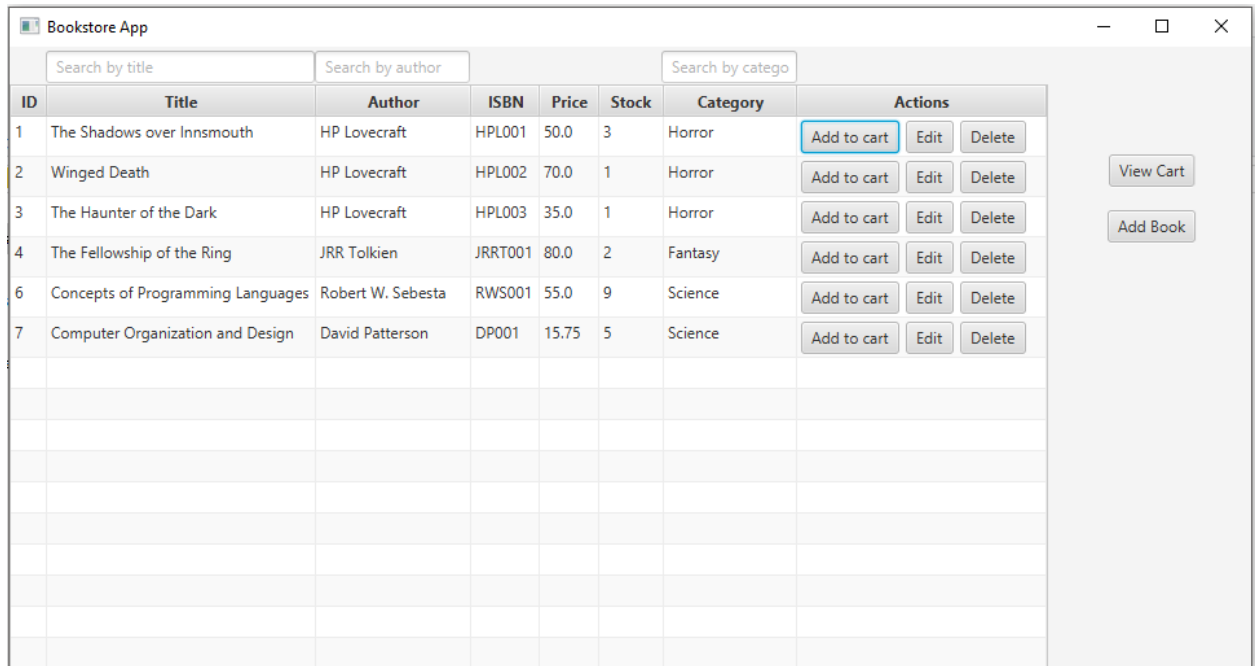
Bookstore App

Search by title
Search by author
Search by catego

| ID | Title | Author | ISBN | Price | Stock | Category | Actions |
|---|---|---|---|---|---|---|---|
| 1 | The Shadows over Innsmouth | HP Lovecraft | HPL001 | 50.0 | 3 | Horror | Add to cart Edit Delete |
| 2 | Winged Death | HP Lovecraft | HPL002 | 70.0 | 1 | Horror | Add to cart Edit Delete |
| 3 | The Haunter of the Dark | HP Lovecraft | HPL003 | 35.0 | 1 | Horror | Add to cart Edit Delete |
| 4 | The Fellowship of the Ring | JRR Tolkien | JRRT001 | 80.0 | 2 | Fantasy | Add to cart Edit Delete |
| 6 | Concepts of Programming Languages | Robert W. Sebesta | RWS001 | 55.0 | 9 | Science | Add to cart Edit Delete |
| 7 | Computer Organization and Design | David Patterson | DP001 | 15.75 | 5 | Science | Add to cart Edit Delete |

View Cart
Add Book